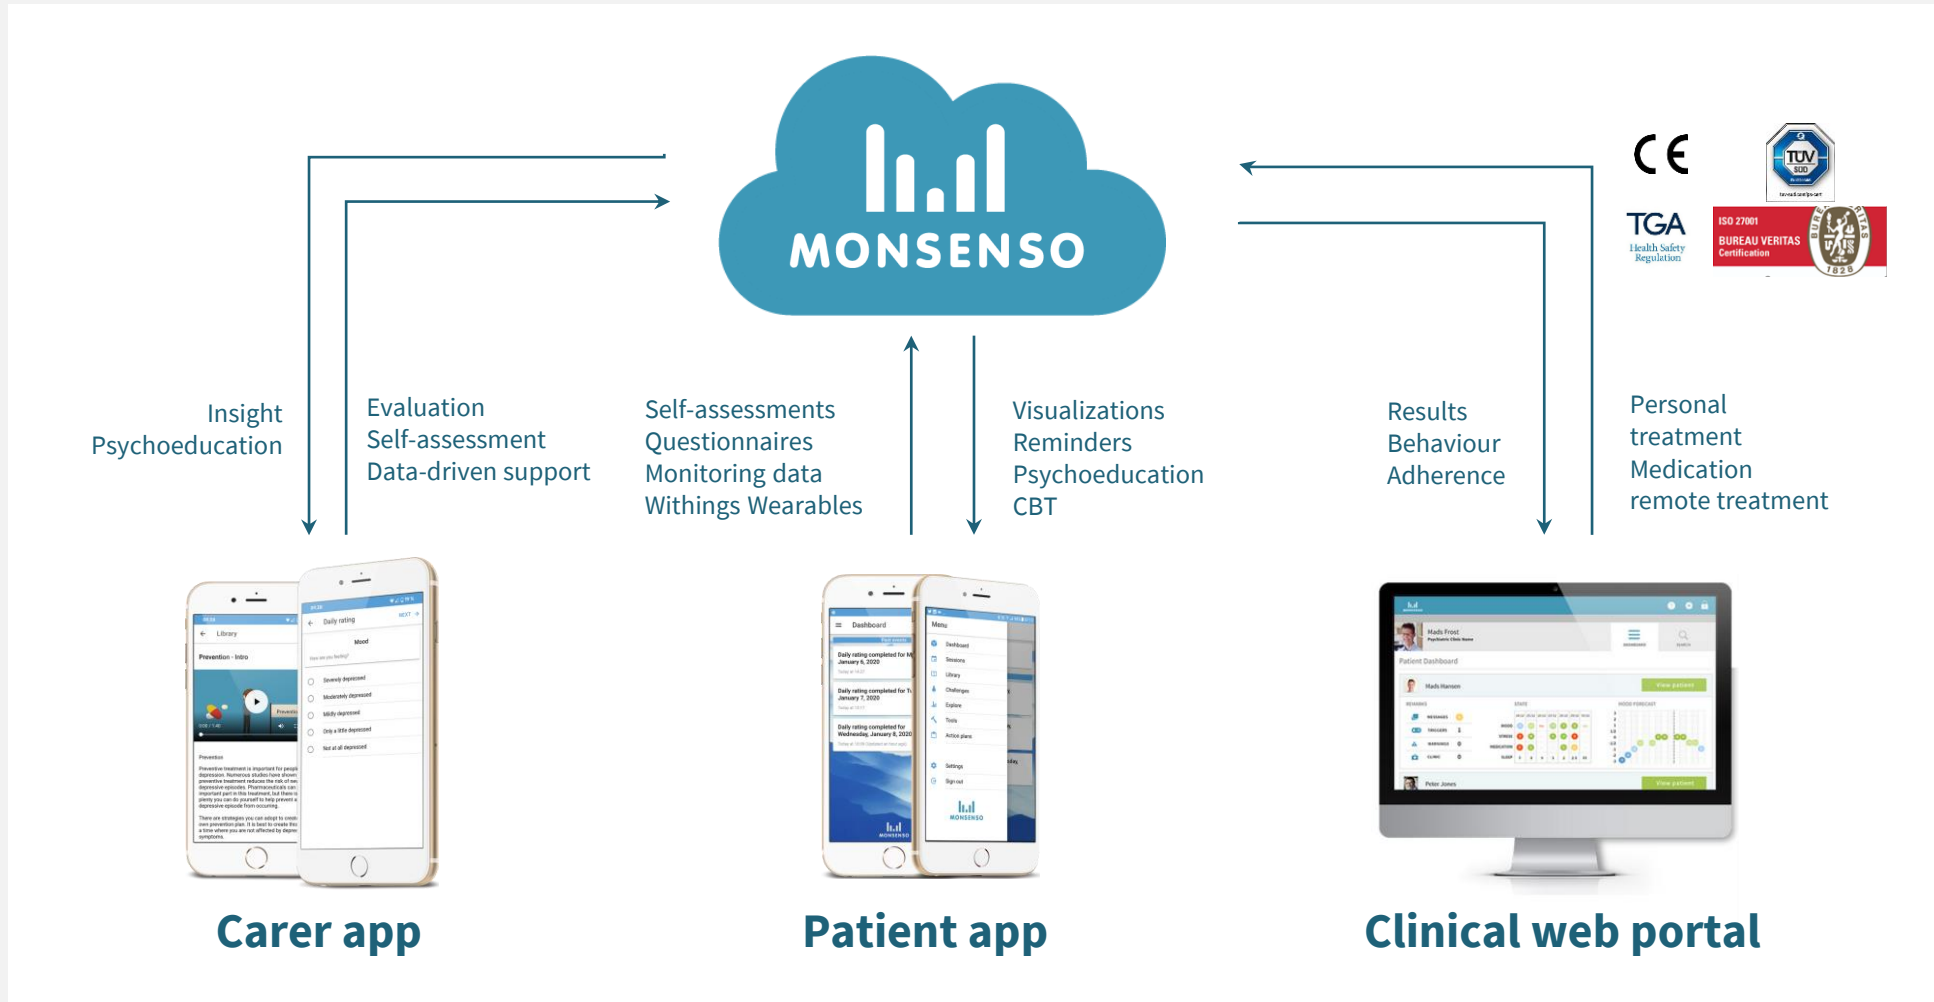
MONSENSO

CE

TÜV SÜD

TGA
Health Safety Regulation

ISO 27001
BUREAU VERITAS
Certification
1828

Insight
Psychoeducation

Evaluation
Self-assessment
Data-driven support

Self-assessments
Questionnaires
Monitoring data
Withings Wearables

Visualizations
Reminders
Psychoeducation
CBT

Results
Behaviour
Adherence

Personal
treatment
Medication
remote treatment

Library
Prevention - Intro
Prevention

Daily rating
Mood
Severely depressed
Moderately depressed
Mildly depressed
Only a little depressed
Not at all depressed

Dashboard
Daily rating completed for Monday, January 6, 2020
Daily rating completed for Tuesday, January 7, 2020
Daily rating completed for Wednesday, January 8, 2020

Menu
Dashboard
Sessions
Library
Challenges
Explore
Tools
Action plans
Settings
Sign out
MONSENSO

Mads Frost
Patient Dashboard
Mads Hansen
View patient
Peter Jones
View patient

Carer app

Patient app

Clinical web portal